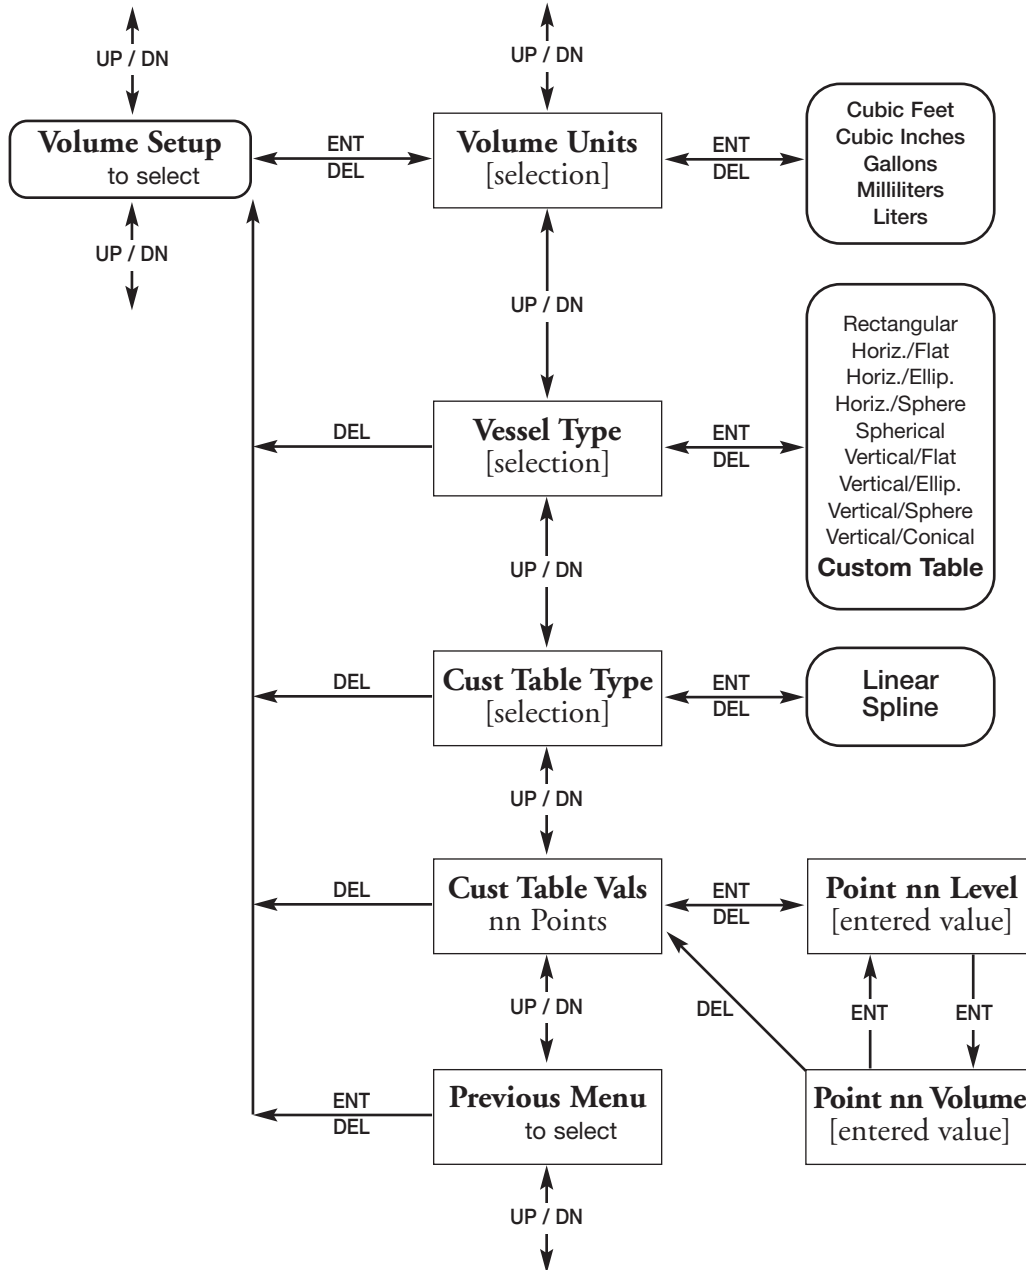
UP / DN

Volume Setup
to select

UP / DN

ENT
DEL

UP / DN

Volume Units
[selection]

ENT
DEL

Cubic Feet
Cubic Inches
Gallons
Milliliters
Liters

UP / DN

DEL

Vessel Type
[selection]

ENT
DEL

Rectangular
Horiz./Flat
Horiz./Ellip.
Horiz./Sphere
Spherical
Vertical/Flat
Vertical/Ellip.
Vertical/Sphere
Vertical/Conical
Custom Table

UP / DN

DEL

Cust Table Type
[selection]

ENT
DEL

Linear
Spline

UP / DN

DEL

Cust Table Vals
nn Points

ENT
DEL

Point nn Level
[entered value]

ENT

ENT

DEL

UP / DN

ENT
DEL

Previous Menu
to select

Point nn Volume
[entered value]

UP / DN